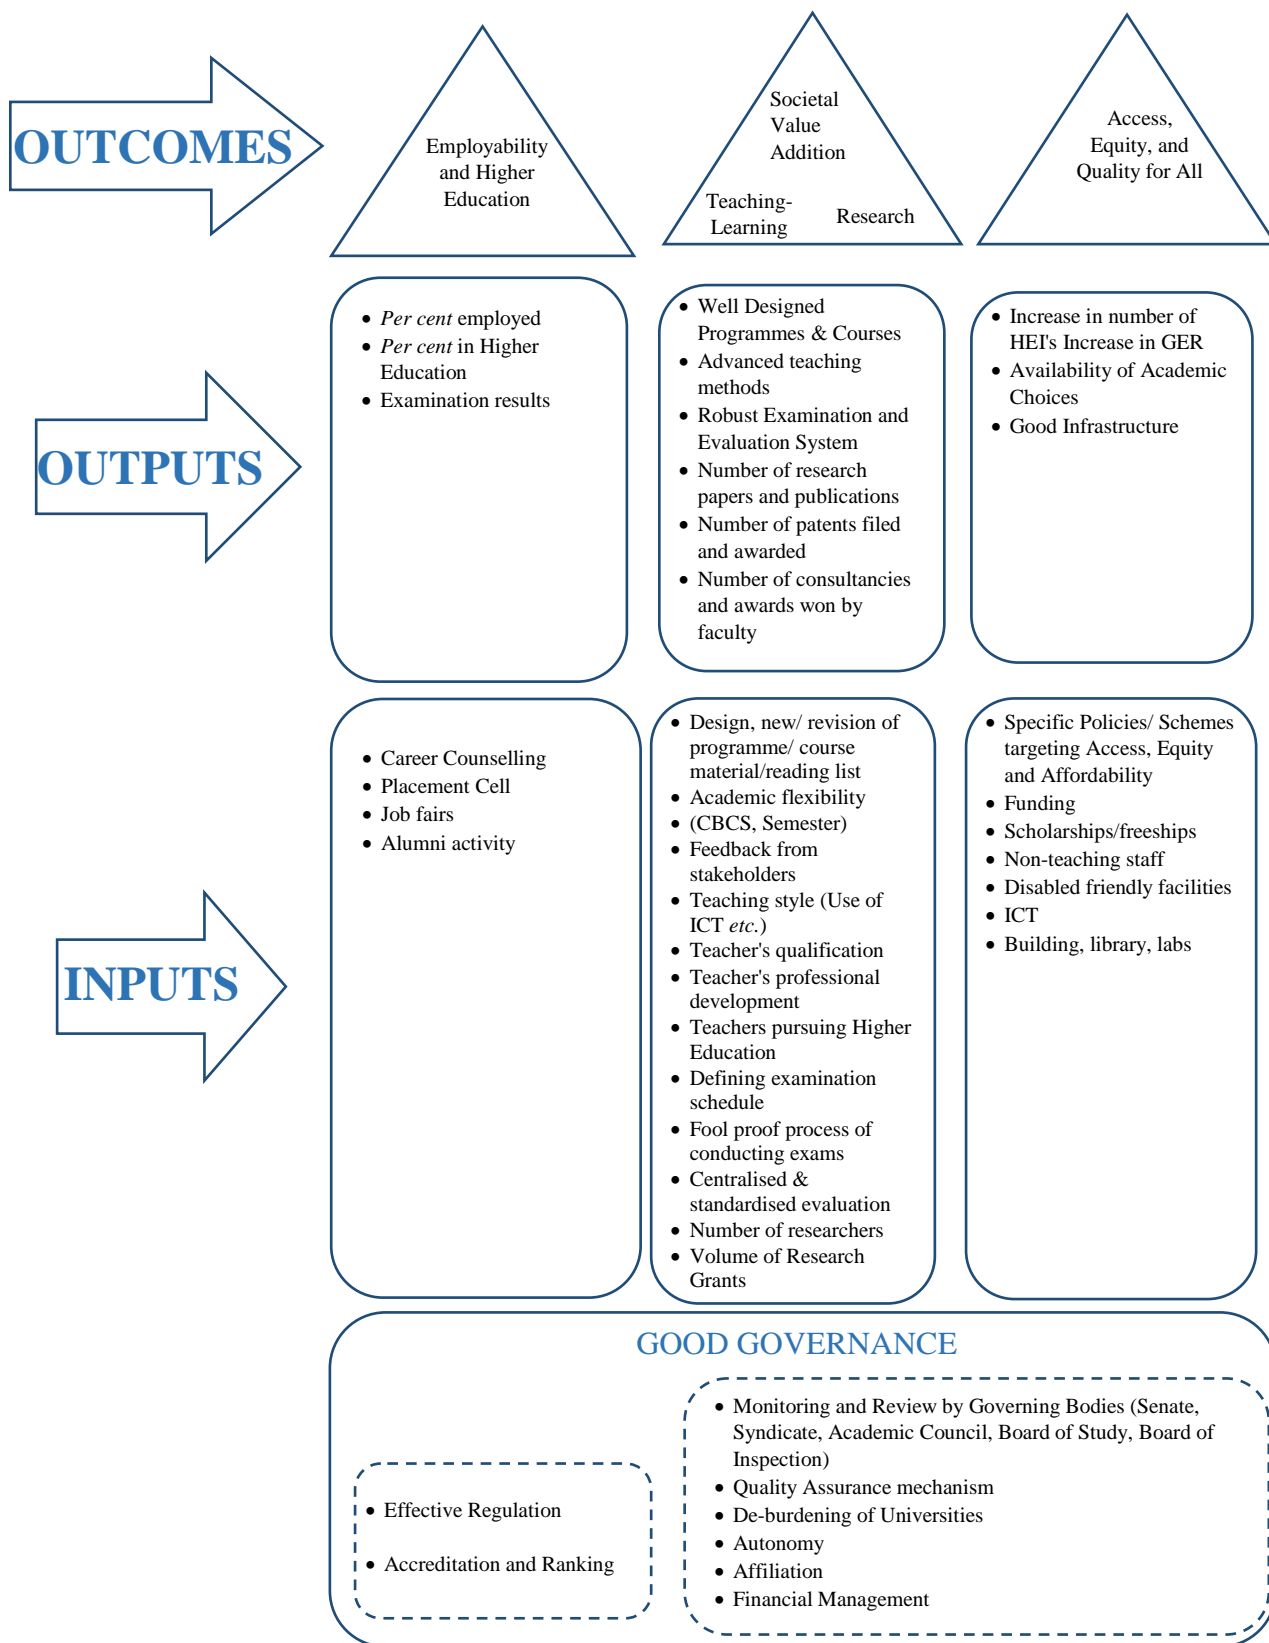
OUTCOMES

Employability and Higher Education

Societal Value Addition

Teaching-Learning

Research

Access, Equity, and Quality for All

OUTPUTS

- Per cent employed
- Per cent in Higher Education
- Examination results

- Well Designed Programmes & Courses
- Advanced teaching methods
- Robust Examination and Evaluation System
- Number of research papers and publications
- Number of patents filed and awarded
- Number of consultancies and awards won by faculty

- Increase in number of HEI's Increase in GER
- Availability of Academic Choices
- Good Infrastructure

INPUTS

- Career Counselling
- Placement Cell
- Job fairs
- Alumni activity

- Design, new/ revision of programme/ course material/reading list
- Academic flexibility
- (CBCS, Semester)
- Feedback from stakeholders
- Teaching style (Use of ICT etc.)
- Teacher's qualification
- Teacher's professional development
- Teachers pursuing Higher Education
- Defining examination schedule
- Fool proof process of conducting exams
- Centralised & standardised evaluation
- Number of researchers
- Volume of Research Grants

- Specific Policies/ Schemes targeting Access, Equity and Affordability
- Funding
- Scholarships/freeships
- Non-teaching staff
- Disabled friendly facilities
- ICT
- Building, library, labs

GOOD GOVERNANCE

- Effective Regulation
- Accreditation and Ranking

- Monitoring and Review by Governing Bodies (Senate, Syndicate, Academic Council, Board of Study, Board of Inspection)
- Quality Assurance mechanism
- De-burdening of Universities
- Autonomy
- Affiliation
- Financial Management